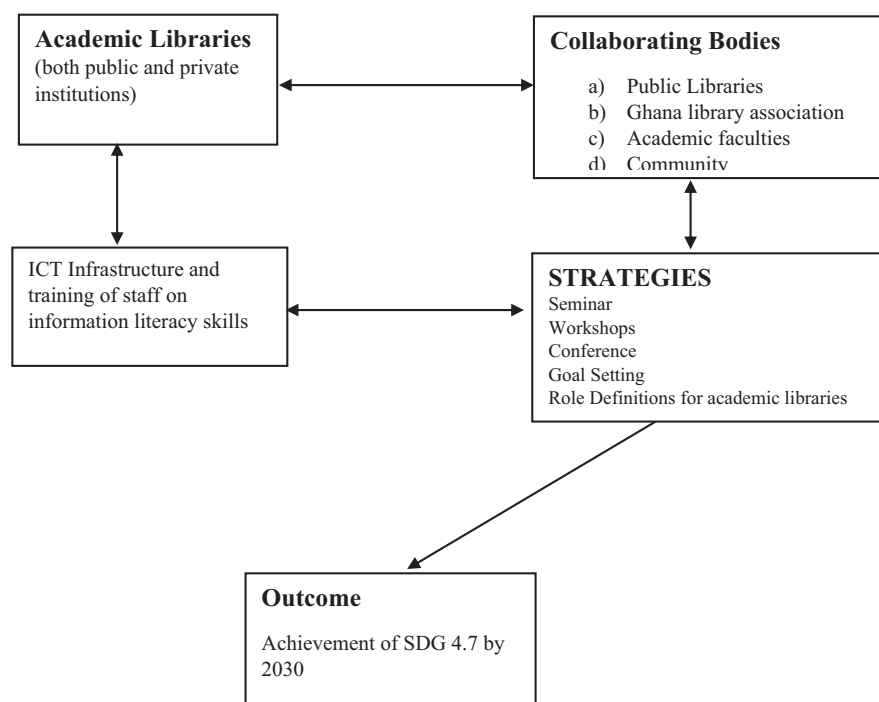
Academic Libraries
(both public and private institutions)

Collaborating Bodies
a) Public Libraries
b) Ghana library association
c) Academic faculties
d) Community

ICT Infrastructure and training of staff on information literacy skills

STRATEGIES
Seminar
Workshops
Conference
Goal Setting
Role Definitions for academic libraries

Outcome
Achievement of SDG 4.7 by 2030